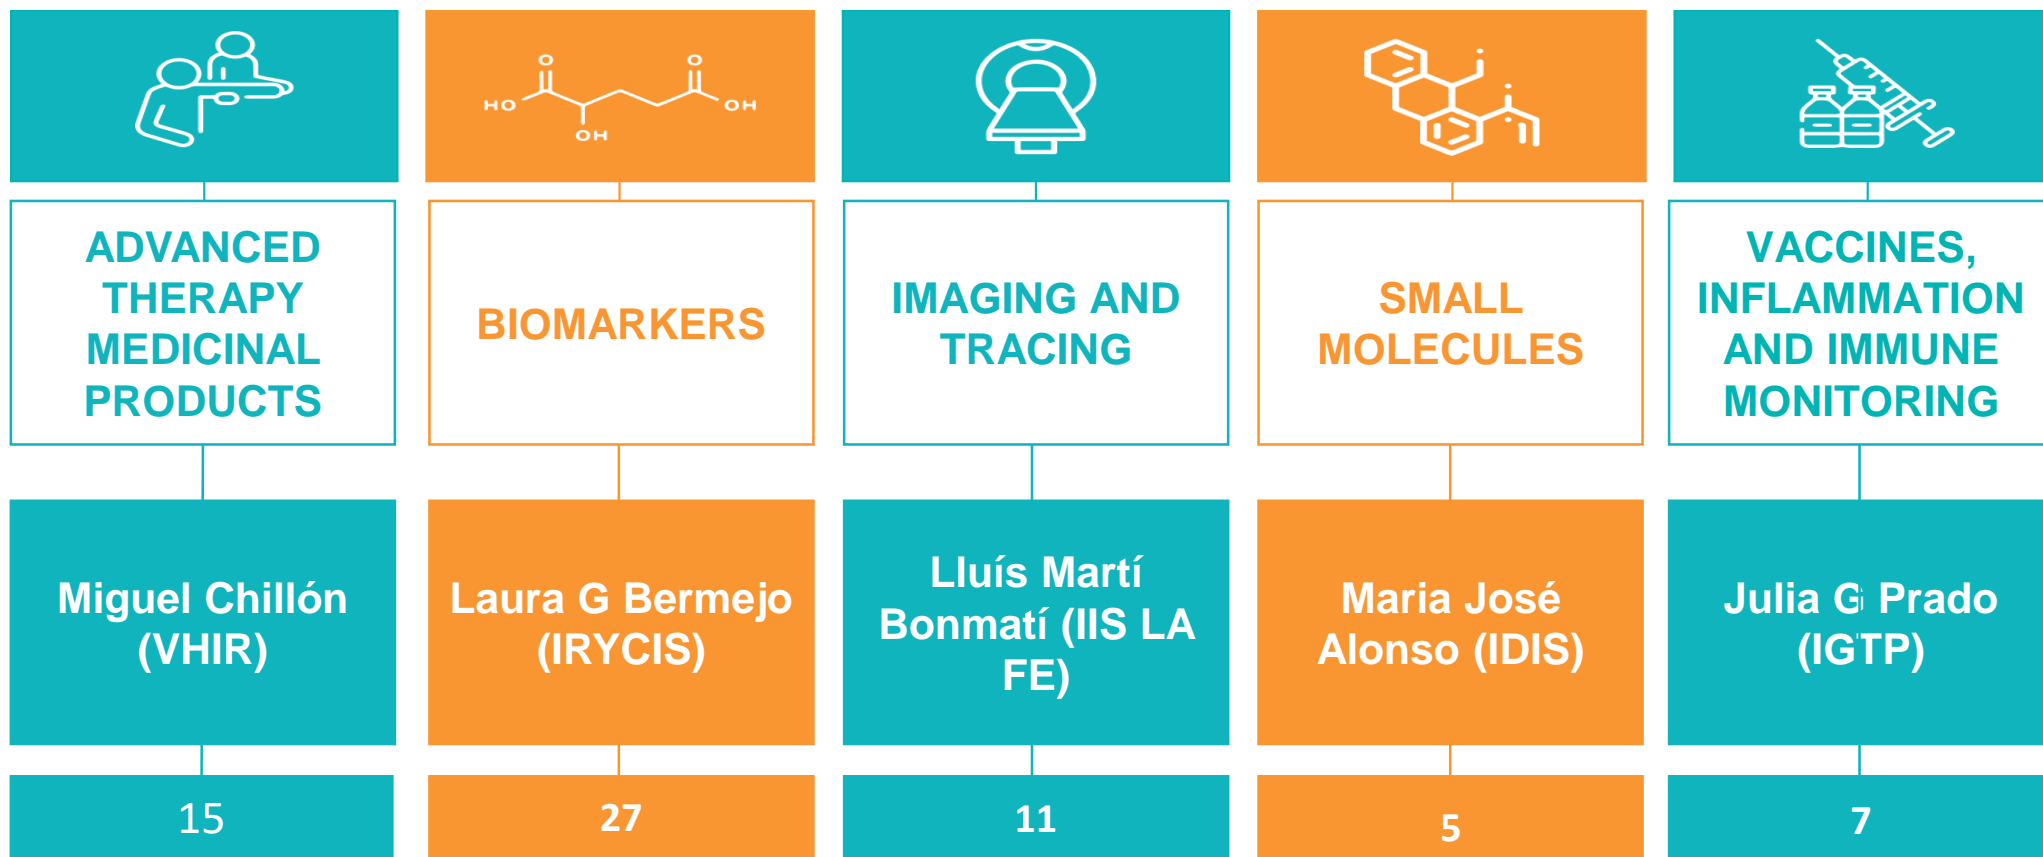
HO OH OH

ADVANCED THERAPY MEDICINAL PRODUCTS

BIOMARKERS

IMAGING AND TRACING

SMALL MOLECULES

VACCINES, INFLAMMATION AND IMMUNE MONITORING

Miguel Chillón (VHIR)

Laura G Bermejo (IRYCIS)

Lluís Martí Bonmatí (IIS LA FE)

Maria José Alonso (IDIS)

Julia G Prado (IGTP)

15

27

11

5

7